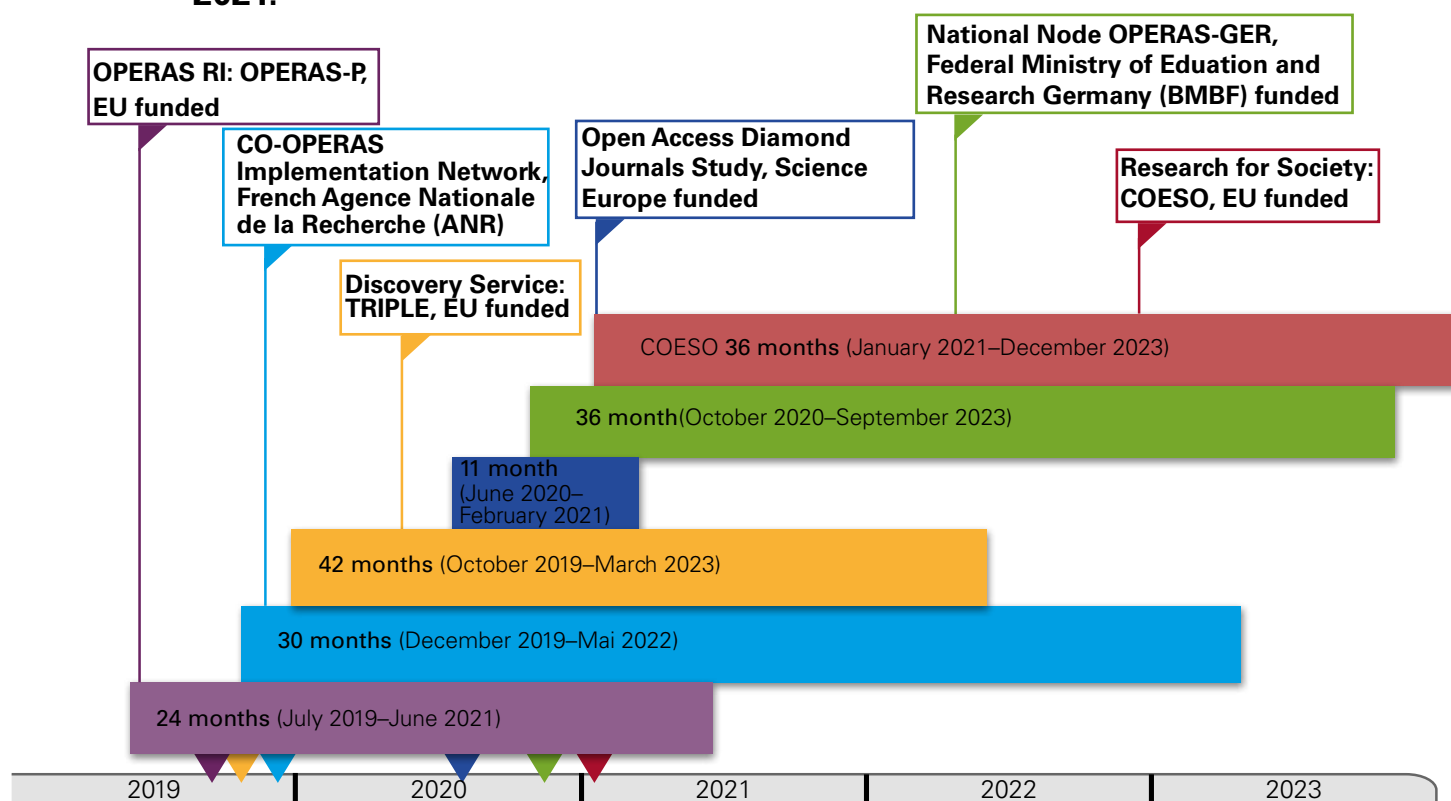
OPERAS RI: OPERAS-P, EU funded

CO-OPERAS Implementation Network, French Agence Nationale de la Recherche (ANR)

Discovery Service: TRIPLE, EU funded

Open Access Diamond Journals Study, Science Europe funded

National Node OPERAS-GER, Federal Ministry of Eduation and Research Germany (BMBF) funded

Research for Society: COESO, EU funded

COESO 36 months (January 2021–December 2023)

36 month(October 2020–September 2023)

11 month (June 2020–February 2021)

42 months (October 2019–March 2023)

30 months (December 2019–Mai 2022)

24 months (July 2019–June 2021)

2019
2020
2021
2022
2023